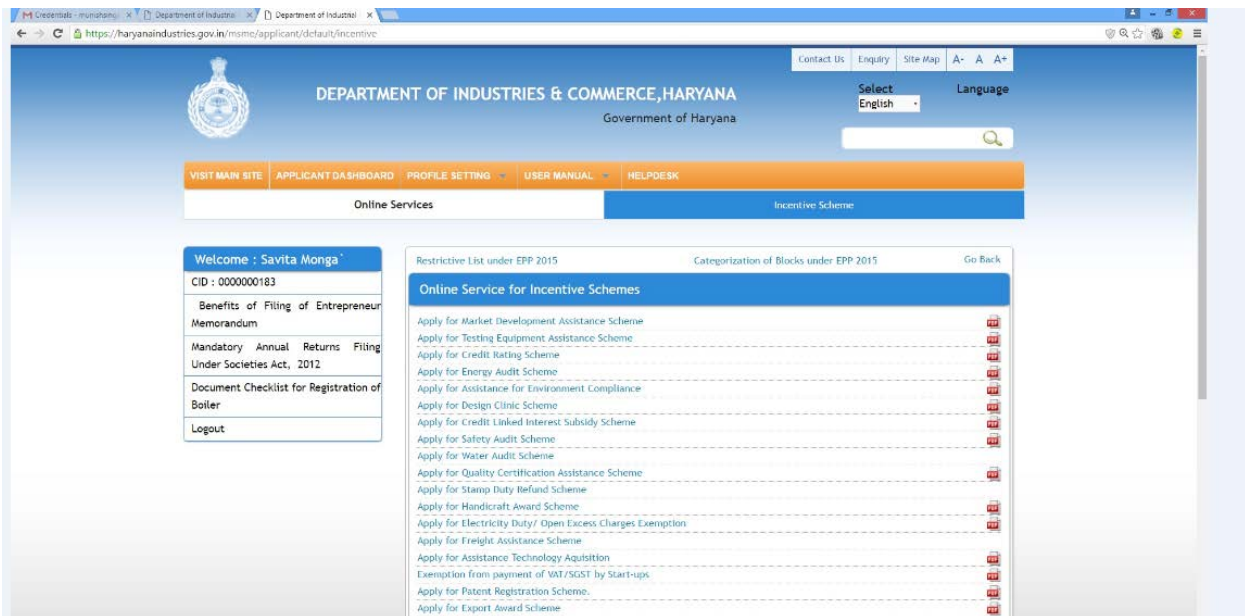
Credentials - munishang × Department of Industrie × Department of Industrial ×

https://haryanaindustries.gov.in/msme/applicant/default/incentive

Contact Us Enquiry Site Map A- A A+

DEPARTMENT OF INDUSTRIES & COMMERCE,HARYANA

Government of Haryana

Select Language

English

VISIT MAIN SITE APPLICANT DASHBOARD PROFILE SETTING USER MANUAL HELPDESK

Online Services Incentive Scheme

Welcome : Savita Monga`

CID : 0000000183

Benefits of Filing of Entrepreneur Memorandum

Mandatory Annual Returns Filing Under Societies Act, 2012

Document Checklist for Registration of Boiler

Logout

Restrictive List under EPP 2015 Categorization of Blocks under EPP 2015 Go Back

Online Service for Incentive Schemes

Apply for Market Development Assistance Scheme
Apply for Testing Equipment Assistance Scheme
Apply for Credit Rating Scheme
Apply for Energy Audit Scheme
Apply for Assistance for Environment Compliance
Apply for Design Clinic Scheme
Apply for Credit Linked Interest Subsidy Scheme
Apply for Safety Audit Scheme
Apply for Water Audit Scheme
Apply for Quality Certification Assistance Scheme
Apply for Stamp Duty Refund Scheme
Apply for Handicraft Award Scheme
Apply for Electricity Duty/ Open Excess Charges Exemption
Apply for Freight Assistance Scheme
Apply for Assistance Technology Aquisition
Exemption from payment of VAT/SGST by Start-ups
Apply for Patent Registration Scheme.
Apply for Export Award Scheme